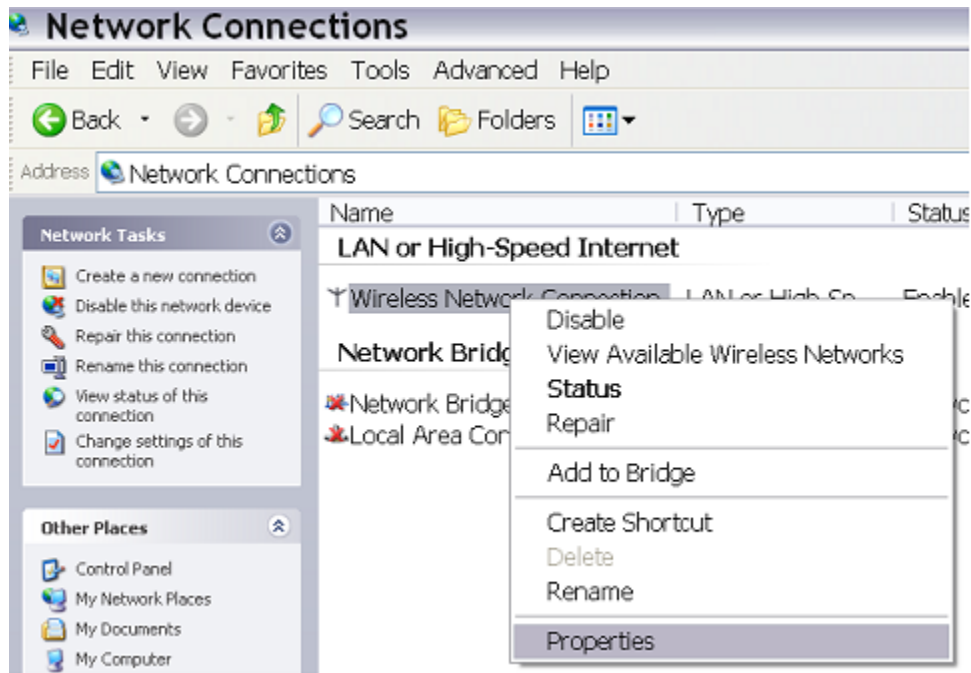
Network Connections

File Edit View Favorites Tools Advanced Help

Back Search Folders

Address Network Connections

Network Tasks

Create a new connection
Disable this network device
Repair this connection
Rename this connection
View status of this connection
Change settings of this connection

Other Places

Control Panel
My Network Places
My Documents
My Computer

| Name | Type | Status |
|---|---|---|

LAN or High-Speed Internet

Wireless Network Connection LAN or High-Sp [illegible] Enable

Network Bridg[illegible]

Network Bridge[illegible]
Local Area Con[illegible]

Disable
View Available Wireless Networks
Status
Repair

Add to Bridge

Create Shortcut
Delete
Rename

Properties